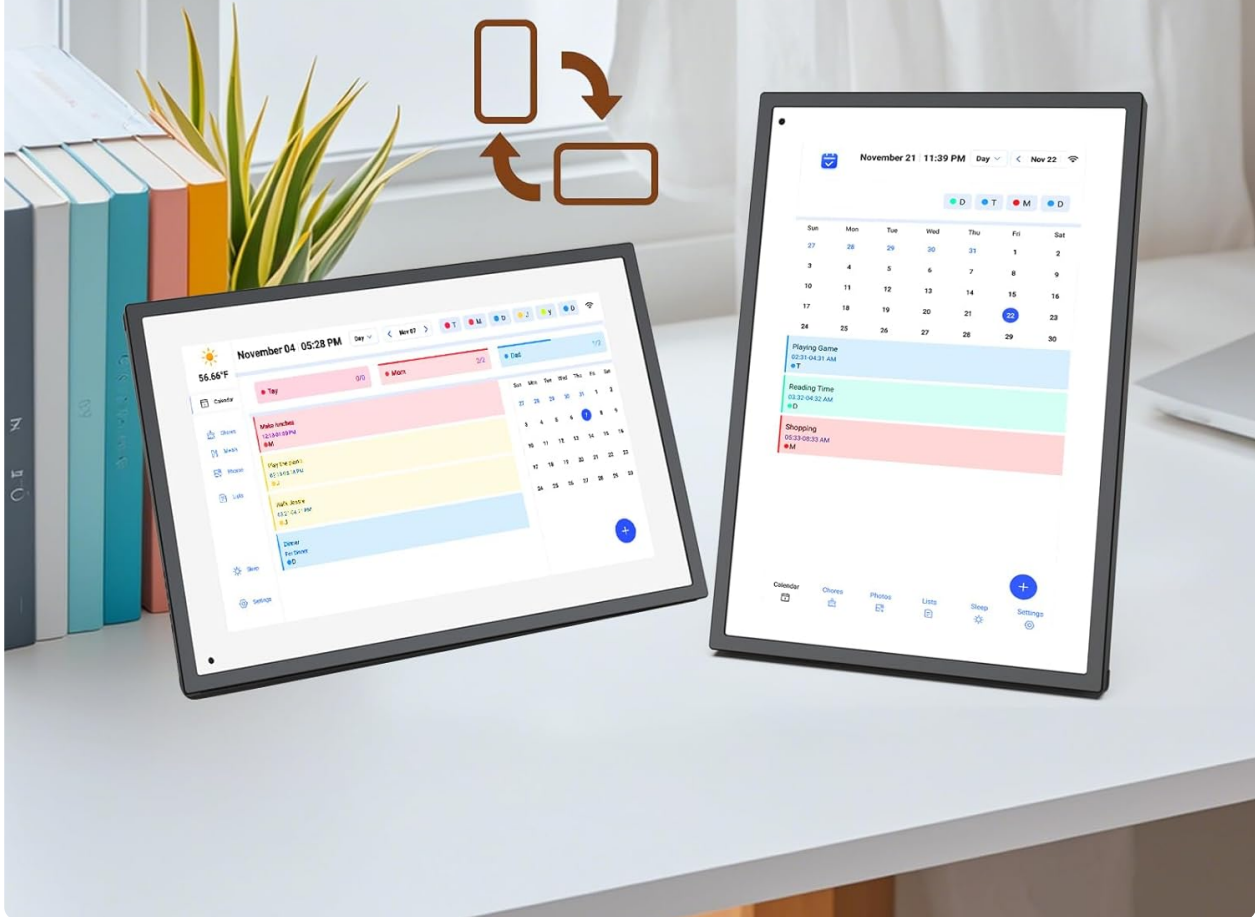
56.66°F

November 04 05:28 PM Day Nov 07 T M D J Y O

Calendar
Chores
Meals
Photos
Lists
Sleep
Settings

Tay 0/0
Mom 2/2
Dad 1/2

Make lunches
12:13-01:09 PM
M

Play the piano
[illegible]
J

Kid's Justice
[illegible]
J

Dinner
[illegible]
D

| Sun | Mon | Tue | Wed | Thu | Fri | Sat |
|---|---|---|---|---|---|---|
| 27 | 28 | 29 | 30 | 31 | 1 | 2 |
| 3 | 4 | 5 | 6 | 7 | 8 | 9 |
| 10 | 11 | 12 | 13 | 14 | 15 | 16 |
| 17 | 18 | 19 | 20 | 21 | 22 | 23 |
| 24 | 25 | 26 | 27 | 28 | 29 | 30 |

+

November 21 11:39 PM Day Nov 22

D T M D

| Sun | Mon | Tue | Wed | Thu | Fri | Sat |
|---|---|---|---|---|---|---|
| 27 | 28 | 29 | 30 | 31 | 1 | 2 |
| 3 | 4 | 5 | 6 | 7 | 8 | 9 |
| 10 | 11 | 12 | 13 | 14 | 15 | 16 |
| 17 | 18 | 19 | 20 | 21 | 22 | 23 |
| 24 | 25 | 26 | 27 | 28 | 29 | 30 |

Playing Game
02:31-04:31 AM
T

Reading Time
02:32-04:32 AM
D

Shopping
05:33-08:33 AM
M

+

Calendar
Chores
Photos
Lists
Sleep
Settings